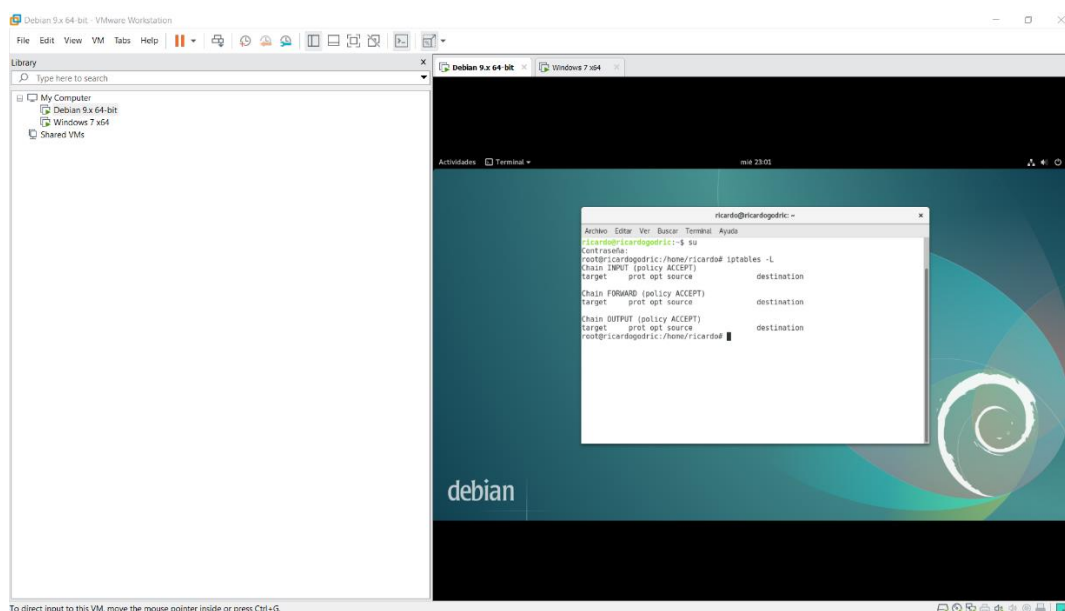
Debian 9.x 64-bit - VMware Workstation

File Edit View VM Tabs Help

Library

Type here to search

My Computer
Debian 9.x 64-bit
Windows 7 x64
Shared VMs

Debian 9.x 64-bit
Windows 7 x64

Actividades Terminal ▾ mié 23:01

ricardo@ricardogodric: ~

Archivo Editar Ver Buscar Terminal Ayuda

ricardo@ricardogodric:~$ su
Contraseña:
root@ricardogodric:/home/ricardo# iptables -L
Chain INPUT (policy ACCEPT)
target prot opt source destination

Chain FORWARD (policy ACCEPT)
target prot opt source destination

Chain OUTPUT (policy ACCEPT)
target prot opt source destination
root@ricardogodric:/home/ricardo#

debian

To direct input to this VM, move the mouse pointer inside or press Ctrl+G.